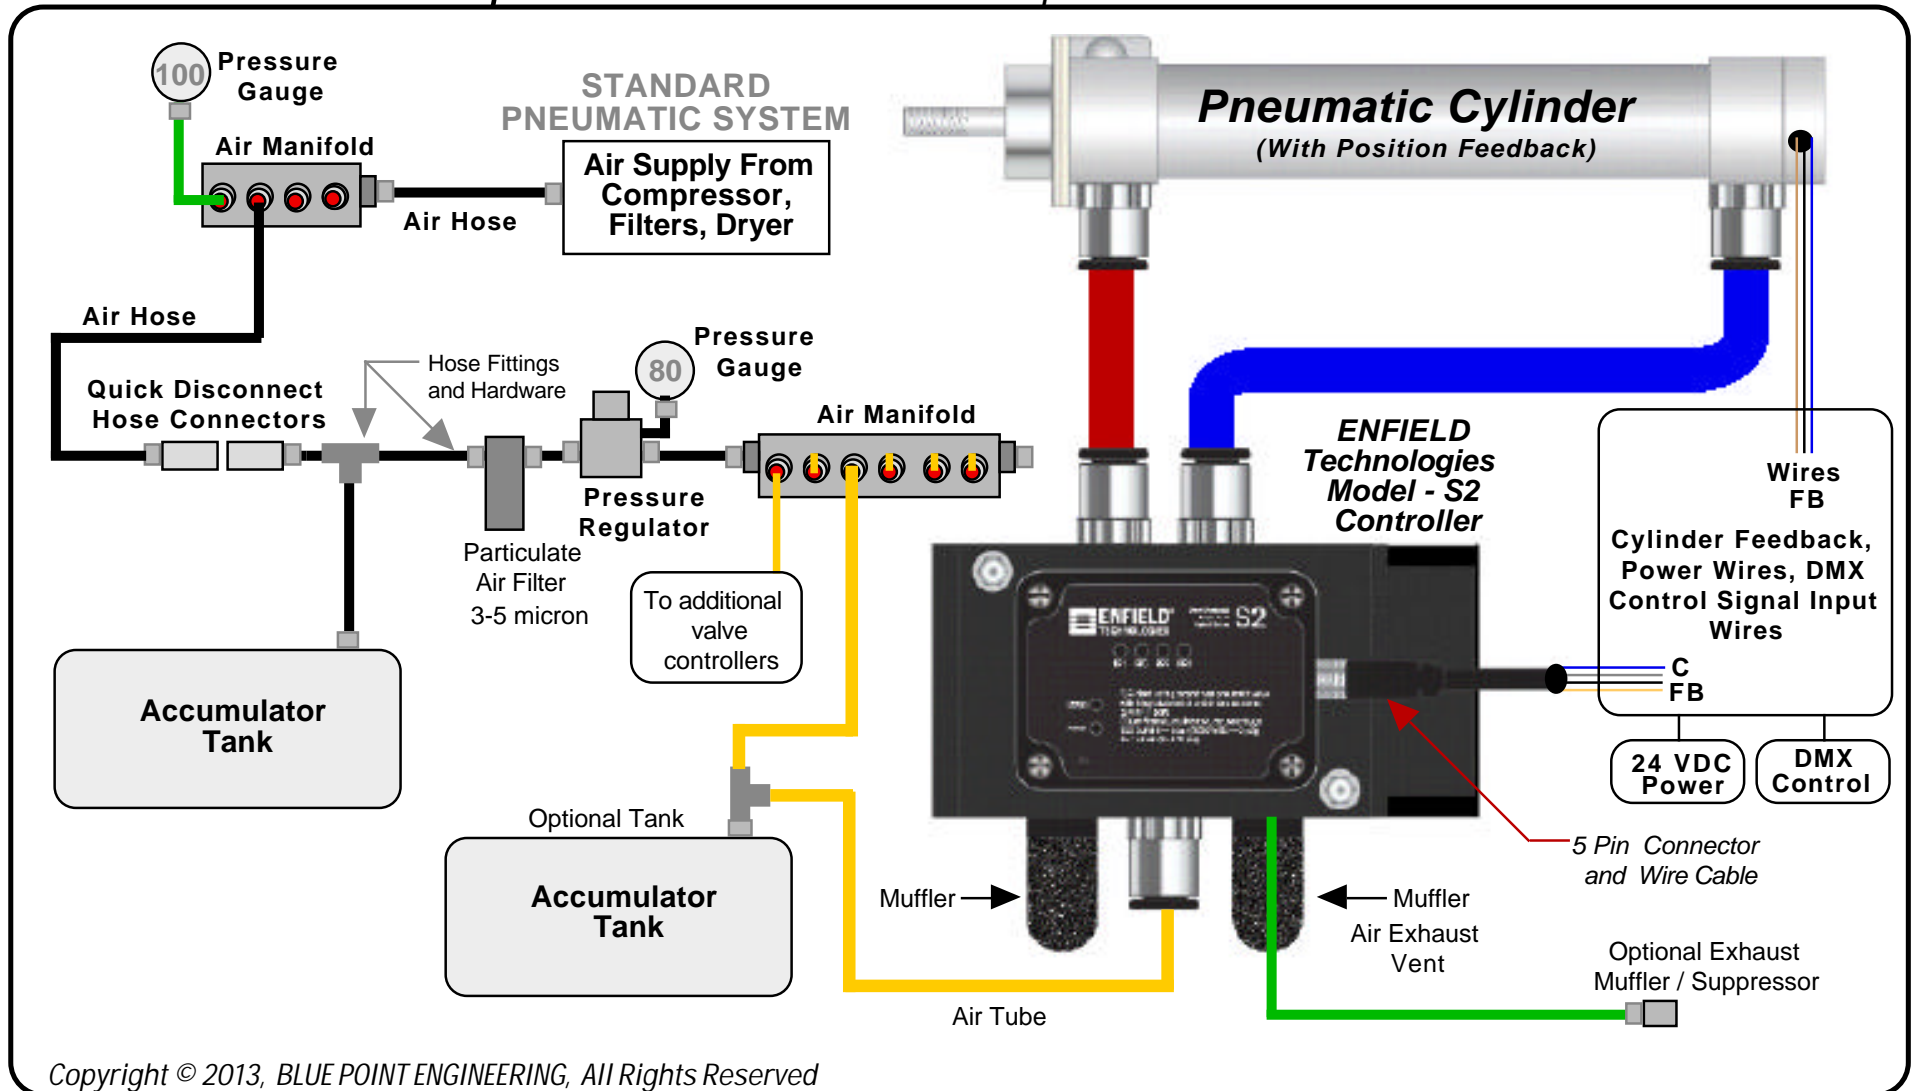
100
Pressure Gauge

Air Manifold

STANDARD PNEUMATIC SYSTEM

Air Supply From Compressor, Filters, Dryer

Air Hose

Pneumatic Cylinder
(With Position Feedback)

Air Hose

Quick Disconnect Hose Connectors

Hose Fittings and Hardware

80
Pressure Gauge

Air Manifold

Pressure Regulator

Particulate Air Filter 3-5 micron

To additional valve controllers

ENFIELD Technologies Model - S2 Controller

Wires FB

Cylinder Feedback, Power Wires, DMX Control Signal Input Wires

C
FB

24 VDC Power

DMX Control

Accumulator Tank

Optional Tank

Accumulator Tank

Muffler

Muffler
Air Exhaust Vent

5 Pin Connector and Wire Cable

Optional Exhaust Muffler / Suppressor

Air Tube

ENFIELD TECHNOLOGIES S2

Copyright © 2013, BLUE POINT ENGINEERING, All Rights Reserved